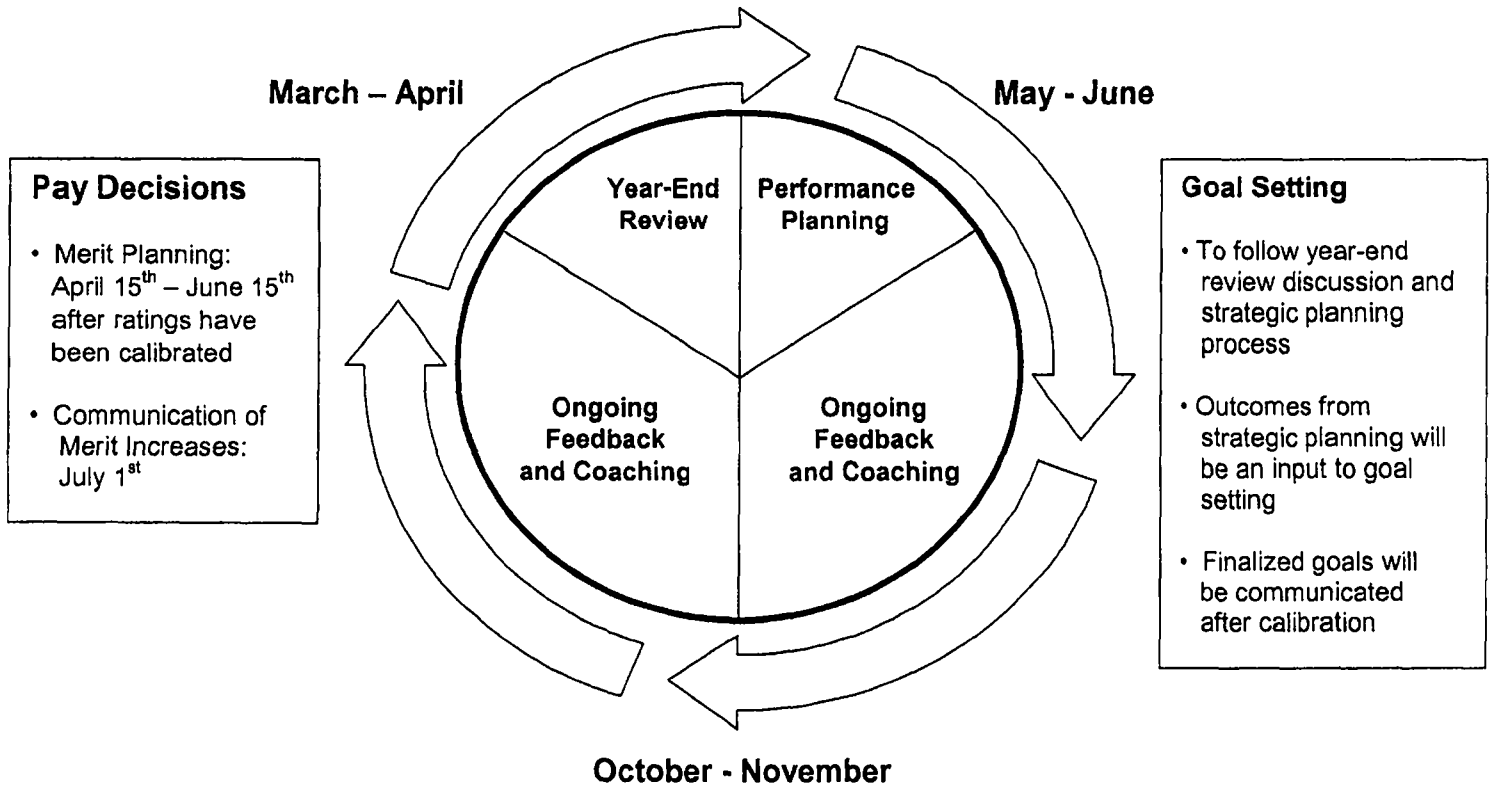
March – April

May - June

Pay Decisions

• Merit Planning: April 15$^{th}$ – June 15$^{th}$ after ratings have been calibrated

• Communication of Merit Increases: July 1$^{st}$

Year-End Review

Performance Planning

Ongoing Feedback and Coaching

Ongoing Feedback and Coaching

Goal Setting

• To follow year-end review discussion and strategic planning process

• Outcomes from strategic planning will be an input to goal setting

• Finalized goals will be communicated after calibration

October - November